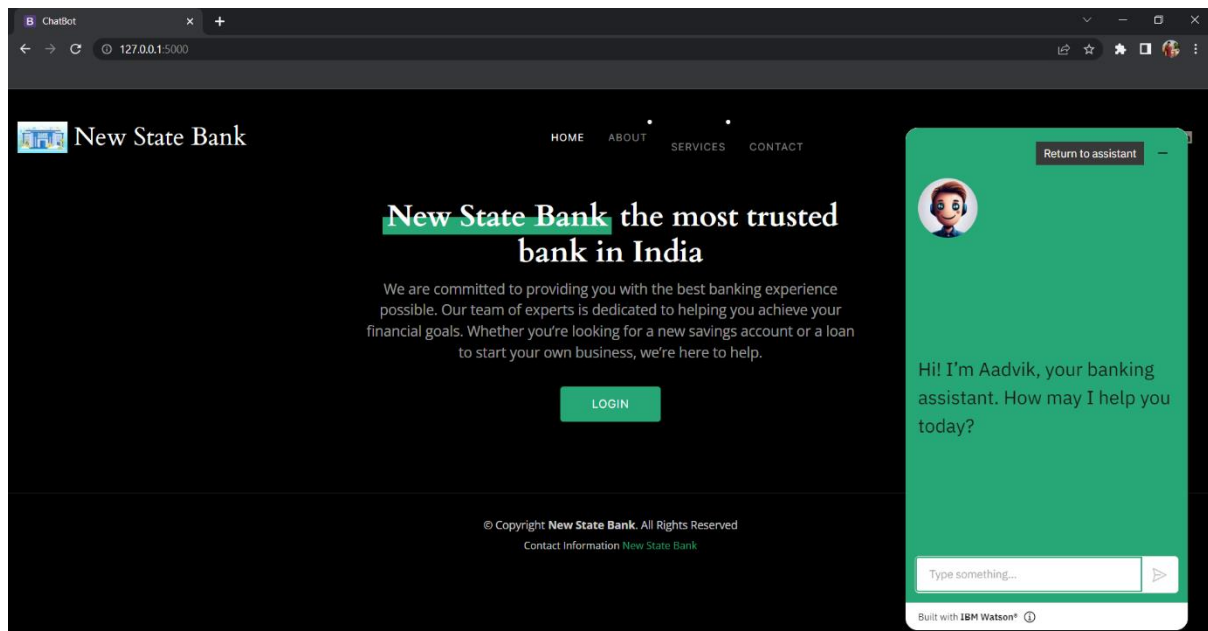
ChatBot
127.0.0.1:5000

New State Bank

HOME ABOUT SERVICES CONTACT

New State Bank the most trusted bank in India

We are committed to providing you with the best banking experience possible. Our team of experts is dedicated to helping you achieve your financial goals. Whether you're looking for a new savings account or a loan to start your own business, we're here to help.

LOGIN

© Copyright **New State Bank**. All Rights Reserved
Contact Information New State Bank

Return to assistant

Hi! I'm Aadvik, your banking assistant. How may I help you today?

Type something...

Built with IBM Watson®